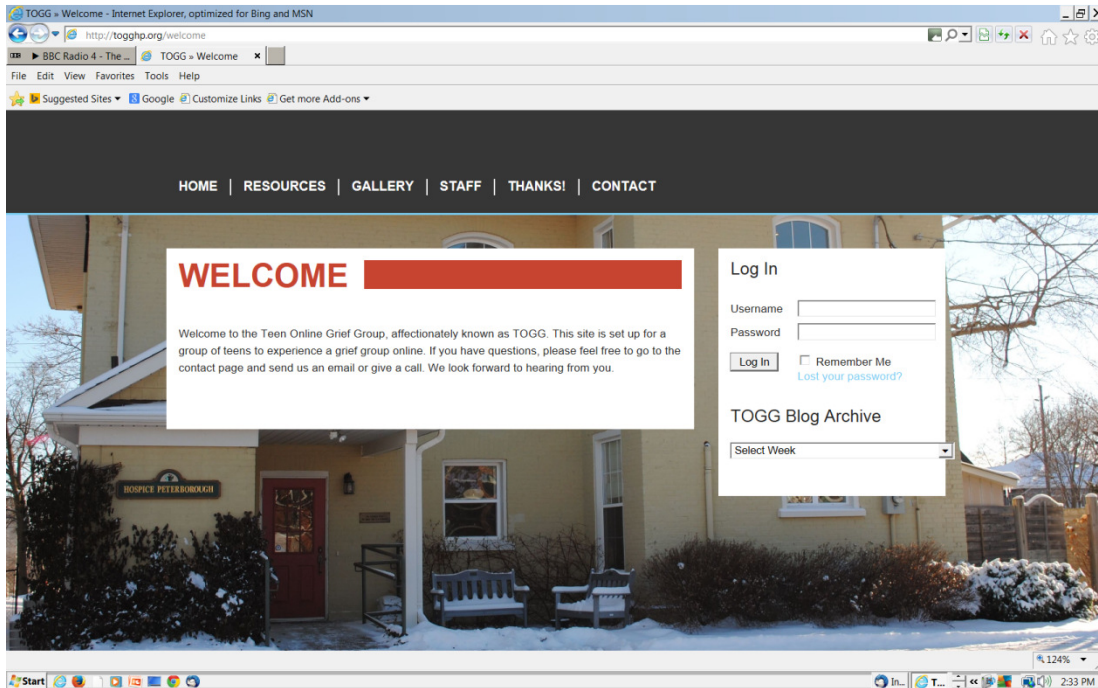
TOGG » Welcome - Internet Explorer, optimized for Bing and MSN

http://togghp.org/welcome

► BBC Radio 4 - The ... TOGG » Welcome ×

File Edit View Favorites Tools Help

Suggested Sites ▾ Google Customize Links Get more Add-ons ▾

HOME | RESOURCES | GALLERY | STAFF | THANKS! | CONTACT

WELCOME

Welcome to the Teen Online Grief Group, affectionately known as TOGG. This site is set up for a group of teens to experience a grief group online. If you have questions, please feel free to go to the contact page and send us an email or give a call. We look forward to hearing from you.

Log In

Username

Password

Log In

Remember Me

Lost your password?

TOGG Blog Archive

Select Week

HOSPICE PETERBOROUGH

124% ▾

Start

In... T...

2:33 PM